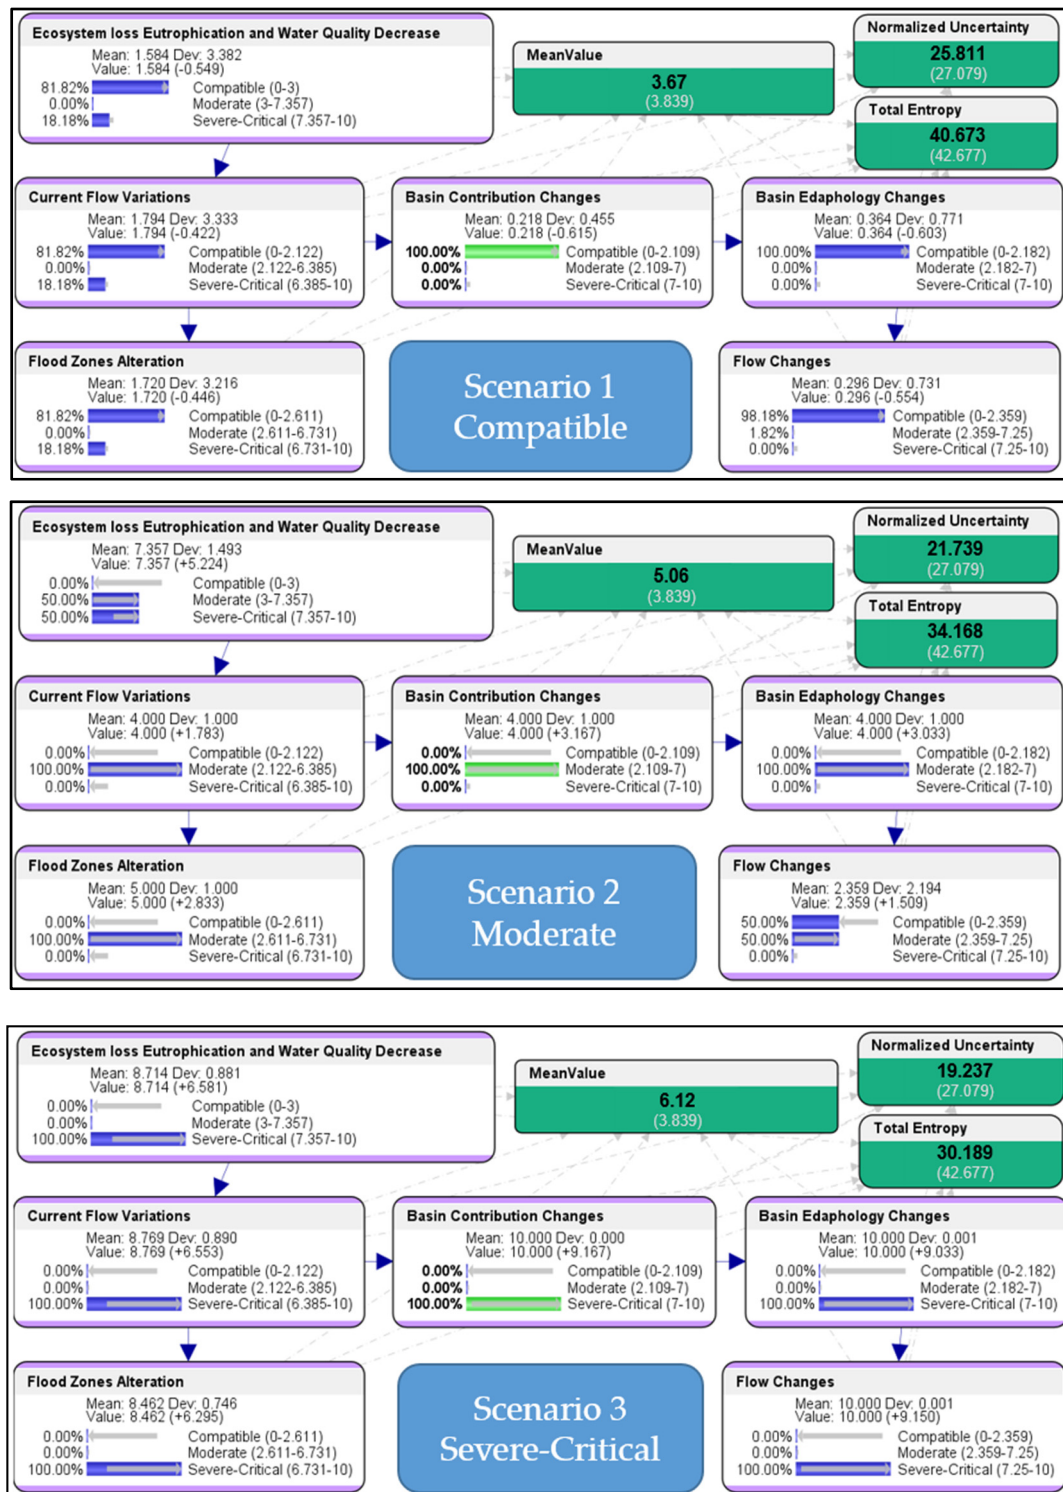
Ecosystem loss Eutrophication and Water Quality Decrease
Mean: 1.584 Dev: 3.382
Value: 1.584 (-0.549)
81.82% Compatible (0-3)
0.00% Moderate (3-7.357)
18.18% Severe-Critical (7.357-10)

MeanValue
3.67
(3.839)

Normalized Uncertainty
25.811
(27.079)

Total Entropy
40.673
(42.677)

Current Flow Variations
Mean: 1.794 Dev: 3.333
Value: 1.794 (-0.422)
81.82% Compatible (0-2.122)
0.00% Moderate (2.122-6.385)
18.18% Severe-Critical (6.385-10)

Basin Contribution Changes
Mean: 0.218 Dev: 0.455
Value: 0.218 (-0.615)
100.00% Compatible (0-2.109)
0.00% Moderate (2.109-7)
0.00% Severe-Critical (7-10)

Basin Edaphology Changes
Mean: 0.364 Dev: 0.771
Value: 0.364 (-0.603)
100.00% Compatible (0-2.182)
0.00% Moderate (2.182-7)
0.00% Severe-Critical (7-10)

Flood Zones Alteration
Mean: 1.720 Dev: 3.216
Value: 1.720 (-0.446)
81.82% Compatible (0-2.611)
0.00% Moderate (2.611-6.731)
18.18% Severe-Critical (6.731-10)

Scenario 1
Compatible

Flow Changes
Mean: 0.296 Dev: 0.731
Value: 0.296 (-0.554)
98.18% Compatible (0-2.359)
1.82% Moderate (2.359-7.25)
0.00% Severe-Critical (7.25-10)

Ecosystem loss Eutrophication and Water Quality Decrease
Mean: 7.357 Dev: 1.493
Value: 7.357 (+5.224)
0.00% Compatible (0-3)
50.00% Moderate (3-7.357)
50.00% Severe-Critical (7.357-10)

MeanValue
5.06
(3.839)

Normalized Uncertainty
21.739
(27.079)

Total Entropy
34.168
(42.677)

Current Flow Variations
Mean: 4.000 Dev: 1.000
Value: 4.000 (+1.783)
0.00% Compatible (0-2.122)
100.00% Moderate (2.122-6.385)
0.00% Severe-Critical (6.385-10)

Basin Contribution Changes
Mean: 4.000 Dev: 1.000
Value: 4.000 (+3.167)
0.00% Compatible (0-2.109)
100.00% Moderate (2.109-7)
0.00% Severe-Critical (7-10)

Basin Edaphology Changes
Mean: 4.000 Dev: 1.000
Value: 4.000 (+3.033)
0.00% Compatible (0-2.182)
100.00% Moderate (2.182-7)
0.00% Severe-Critical (7-10)

Flood Zones Alteration
Mean: 5.000 Dev: 1.000
Value: 5.000 (+2.833)
0.00% Compatible (0-2.611)
100.00% Moderate (2.611-6.731)
0.00% Severe-Critical (6.731-10)

Scenario 2
Moderate

Flow Changes
Mean: 2.359 Dev: 2.194
Value: 2.359 (+1.509)
50.00% Compatible (0-2.359)
50.00% Moderate (2.359-7.25)
0.00% Severe-Critical (7.25-10)

Ecosystem loss Eutrophication and Water Quality Decrease
Mean: 8.714 Dev: 0.881
Value: 8.714 (+6.581)
0.00% Compatible (0-3)
0.00% Moderate (3-7.357)
100.00% Severe-Critical (7.357-10)

MeanValue
6.12
(3.839)

Normalized Uncertainty
19.237
(27.079)

Total Entropy
30.189
(42.677)

Current Flow Variations
Mean: 8.769 Dev: 0.890
Value: 8.769 (+6.553)
0.00% Compatible (0-2.122)
0.00% Moderate (2.122-6.385)
100.00% Severe-Critical (6.385-10)

Basin Contribution Changes
Mean: 10.000 Dev: 0.000
Value: 10.000 (+9.167)
0.00% Compatible (0-2.109)
0.00% Moderate (2.109-7)
100.00% Severe-Critical (7-10)

Basin Edaphology Changes
Mean: 10.000 Dev: 0.001
Value: 10.000 (+9.033)
0.00% Compatible (0-2.182)
0.00% Moderate (2.182-7)
100.00% Severe-Critical (7-10)

Flood Zones Alteration
Mean: 8.462 Dev: 0.746
Value: 8.462 (+6.295)
0.00% Compatible (0-2.611)
0.00% Moderate (2.611-6.731)
100.00% Severe-Critical (6.731-10)

Scenario 3
Severe-Critical

Flow Changes
Mean: 10.000 Dev: 0.001
Value: 10.000 (+9.150)
0.00% Compatible (0-2.359)
0.00% Moderate (2.359-7.25)
100.00% Severe-Critical (7.25-10)